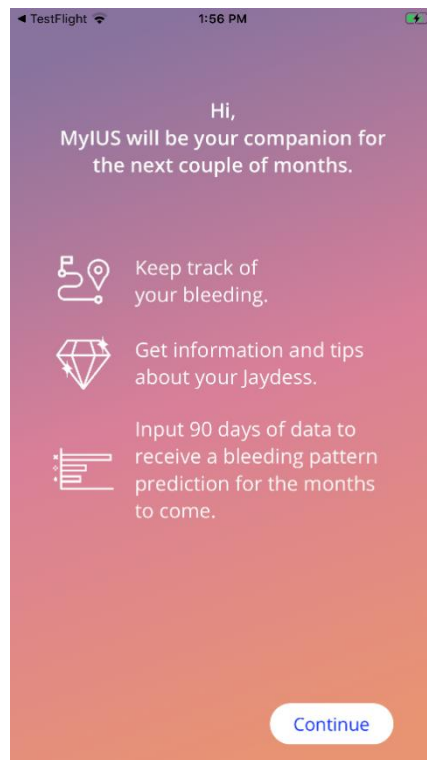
◀ TestFlight 1:56 PM

Hi,
MyIUS will be your companion for the next couple of months.

Keep track of your bleeding.

Get information and tips about your Jaydess.

Input 90 days of data to receive a bleeding pattern prediction for the months to come.

Continue